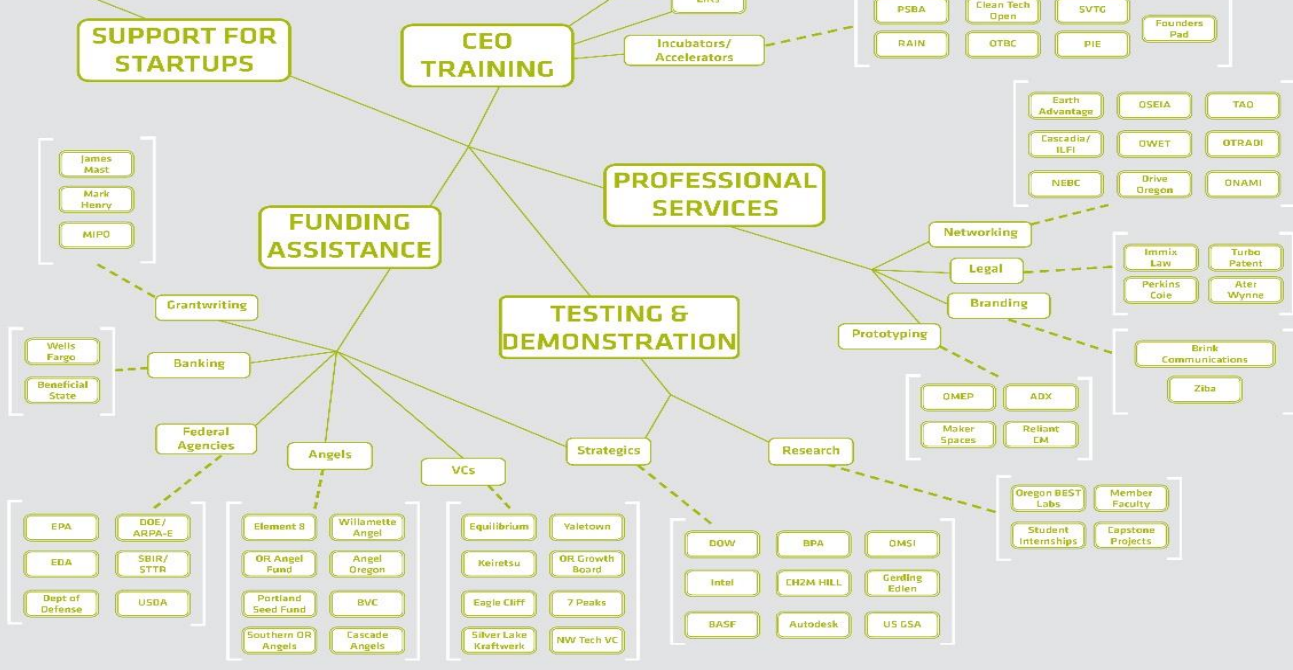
EIRs

PSBA
Clean Tech Open
SVTG
Founders Pad
RAIN
OTBC
PIE

SUPPORT FOR STARTUPS

CEO TRAINING

Incubators/ Accelerators

Earth Advantage
OSEIA
TAO
Cascadia/ ILFI
OWET
OTRADI
NEBC
Drive Oregon
ONAMI

James Mast
Mark Henry
MIPO

PROFESSIONAL SERVICES

FUNDING ASSISTANCE

Networking
Legal
Branding
Prototyping

Immix Law
Turbo Patent
Perkins Coie
Ater Wynne

Brink Communications
Ziba

Grantwriting

TESTING & DEMONSTRATION

Wells Fargo
Beneficial State
Banking

OMEP
ADX
Maker Spaces
Reliant CM

Federal Agencies
Angels
VCs
Strategics
Research

Oregon BEST Labs
Member Faculty
Student Internships
Capstone Projects

EPA
DOE/ ARPA-E
EDA
SBIR/ STTR
Dept of Defense
USDA

Element 8
Willamette Angel
OR Angel Fund
Angel Oregon
Portland Seed Fund
BVC
Southern OR Angels
Cascade Angels

Equilibrium
Yaletown
Keiretsu
OR Growth Board
Eagle Cliff
7 Peaks
Silver Lake Kraftwerk
NW Tech VC

DOW
BPA
OMSI
Intel
CH2M HILL
Gerding Edlen
BASF
Autodesk
US GSA